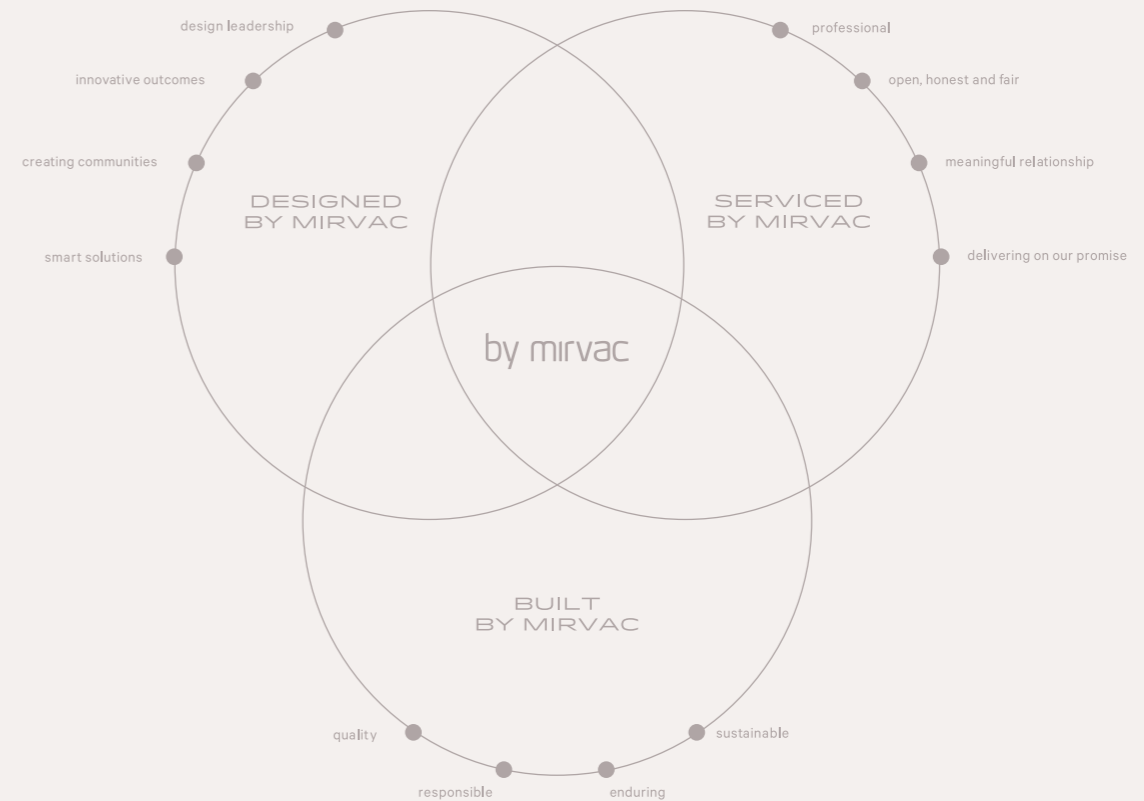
design leadership

innovative outcomes

creating communities

smart solutions

DESIGNED BY MIRVAC

professional

open, honest and fair

meaningful relationship

delivering on our promise

SERVICED BY MIRVAC

by mirvac

BUILT BY MIRVAC

quality

responsible

enduring

sustainable